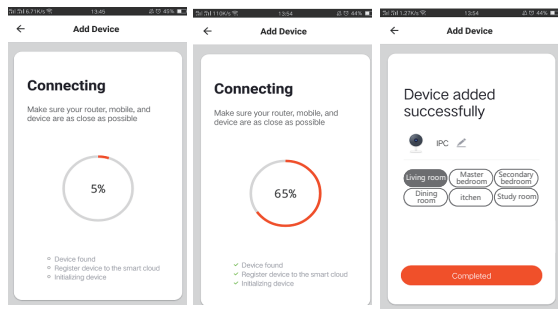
6.71K/s 13:45 45%

Add Device

Connecting

Make sure your router, mobile, and device are as close as possible

5%

Device found
Register device to the smart cloud
Initializing device

110K/s 13:54 44%

Add Device

Connecting

Make sure your router, mobile, and device are as close as possible

65%

Device found
Register device to the smart cloud
Initializing device

1.27K/s 13:54 44%

Add Device

Device added successfully

IPC

Living room
Master bedroom
Secondary bedroom
Dining room
itchen
Study room

Completed